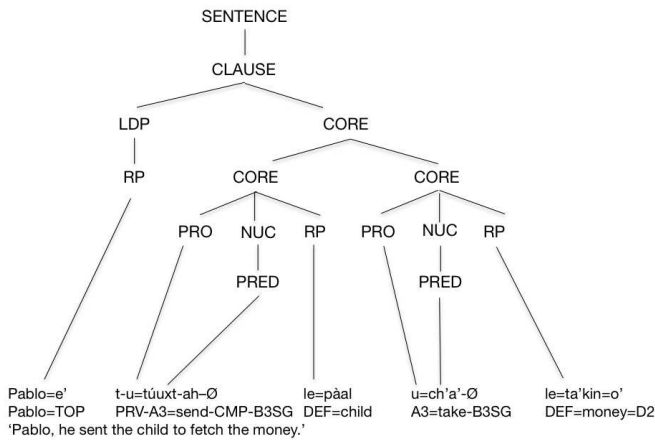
SENTENCE
CLAUSE
LDP
CORE
RP
CORE
CORE
PRO
NUC
RP
PRO
NUC
RP
PRED
PRED

Pablo=e' t-u=túuxt-ah-Ø le=pàal u=ch'a'-Ø le=ta'kin=o'
Pablo=TOP PRV-A3=send-CMP-B3SG DEF=child A3=take-B3SG DEF=money=D2
'Pablo, he sent the child to fetch the money.'